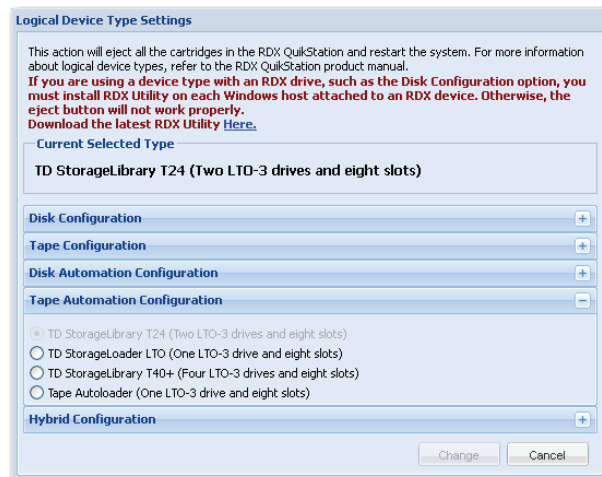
Logical Device Type Settings

This action will eject all the cartridges in the RDX QuikStation and restart the system. For more information about logical device types, refer to the RDX QuikStation product manual.
If you are using a device type with an RDX drive, such as the Disk Configuration option, you must install RDX Utility on each Windows host attached to an RDX device. Otherwise, the eject button will not work properly.
Download the latest RDX Utility Here.

Current Selected Type

TD StorageLibrary T24 (Two LTO-3 drives and eight slots)

Disk Configuration +

Tape Configuration +

Disk Automation Configuration +

Tape Automation Configuration −

TD StorageLibrary T24 (Two LTO-3 drives and eight slots)
TD StorageLoader LTO (One LTO-3 drive and eight slots)
TD StorageLibrary T40+ (Four LTO-3 drives and eight slots)
Tape Autoloader (One LTO-3 drive and eight slots)

Hybrid Configuration +

Change Cancel